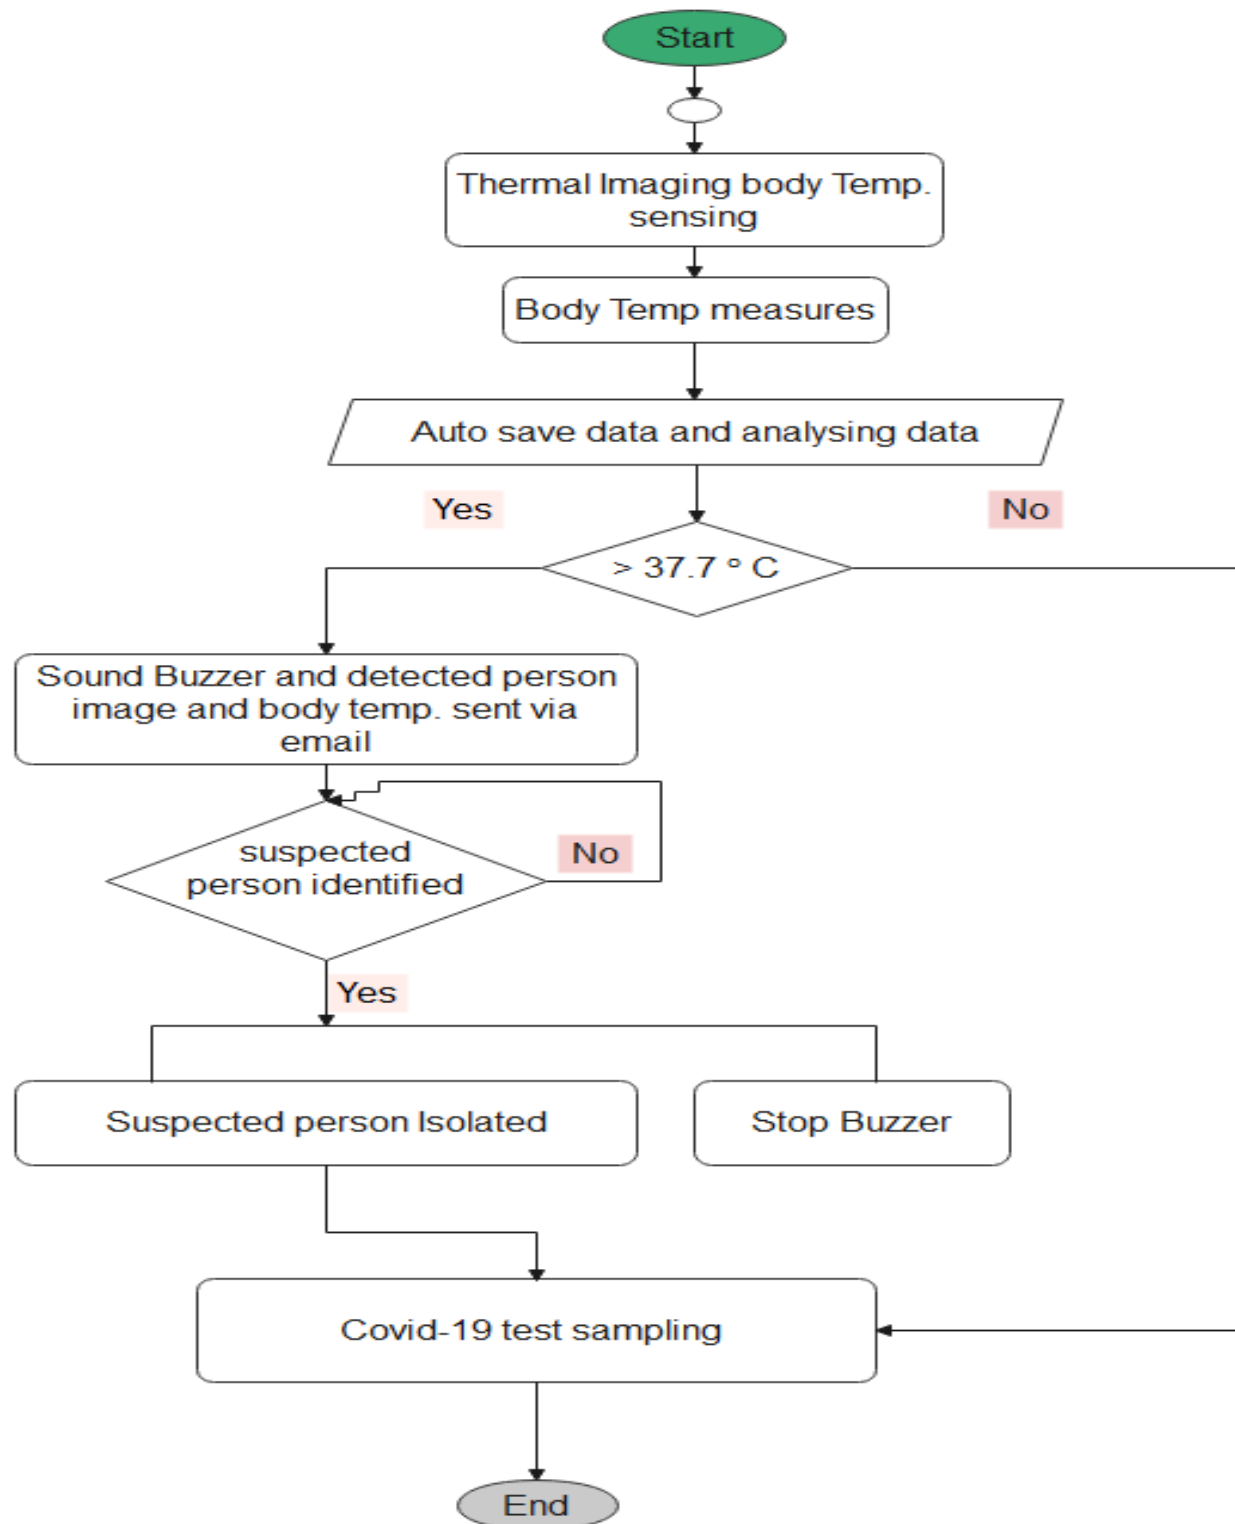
Start

Thermal Imaging body Temp. sensing

Body Temp measures

Auto save data and analysing data

Yes

No

> 37.7 ° C

Sound Buzzer and detected person image and body temp. sent via email

suspected person identified

No

Yes

Suspected person Isolated

Stop Buzzer

Covid-19 test sampling

End